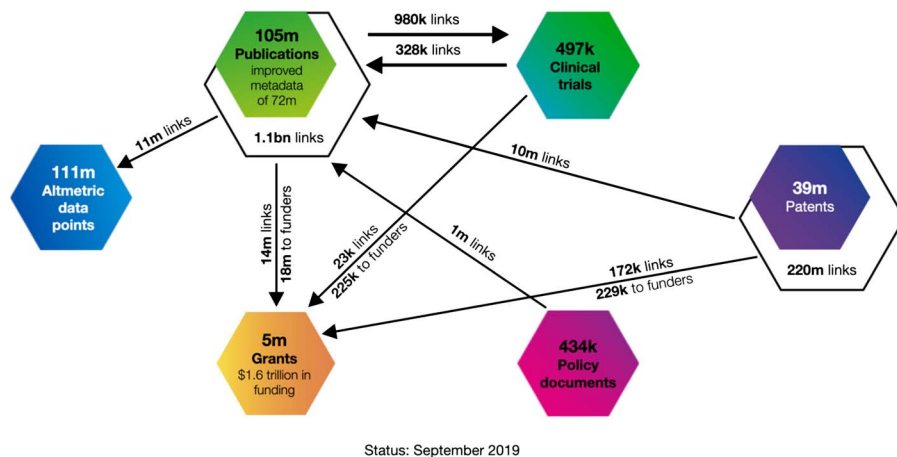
105m
Publications
improved metadata of 72m

1.1bn links

980k links

328k links

497k
Clinical trials

11m links

111m
Altmetric data points

10m links

39m
Patents

220m links

14m links
18m to funders

23k links
225k to funders

1m links

172k links
229k to funders

5m
Grants
$1.6 trillion in funding

434k
Policy documents

Status: September 2019